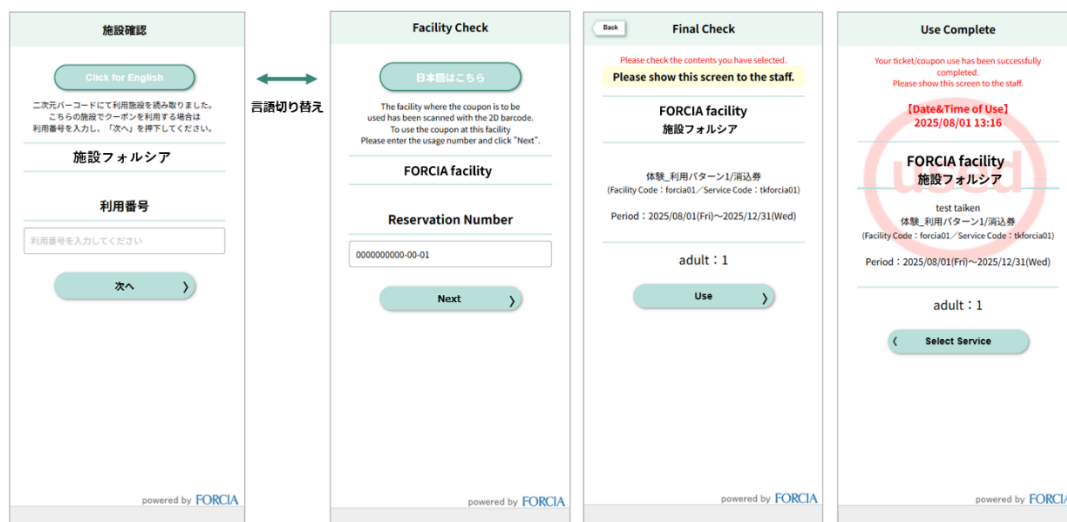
施設確認

Click for English

二次元バーコードにて利用施設を読み取りました。
こちらの施設でクーポンを利用する場合は
利用番号を入力し、「次へ」を押下してください。

施設フォルシア

利用番号

利用番号を入力してください

次へ

powered by FORCIA

言語切り替え

Facility Check

日本語はこちら

The facility where the coupon is to be used has been scanned with the 2D barcode.
To use the coupon at this facility
Please enter the usage number and click "Next".

FORCIA facility

Reservation Number

000000000-00-01

Next

powered by FORCIA

Back

Final Check

Please check the contents you have selected.

Please show this screen to the staff.

FORCIA facility
施設フォルシア

体験_利用パターン1/消込券
(Facility Code：forcia01／Service Code：tkforcia01)

Period：2025/08/01(Fri)～2025/12/31(Wed)

adult：1

Use

powered by FORCIA

Use Complete

Your ticket/coupon use has been successfully completed.
Please show this screen to the staff.

【Date&Time of Use】
2025/08/01 13:16

FORCIA facility
施設フォルシア

used

test taiken
体験_利用パターン1/消込券
(Facility Code：forcia01／Service Code：tkforcia01)

Period：2025/08/01(Fri)～2025/12/31(Wed)

adult：1

Select Service

powered by FORCIA